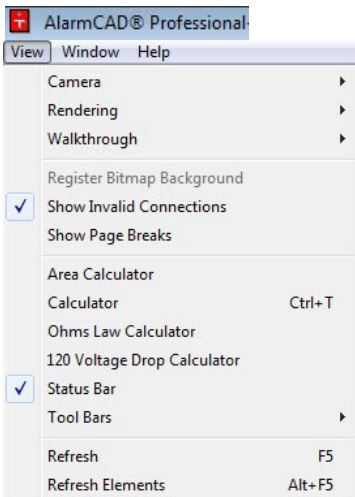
AlarmCAD® Professional-

View Window Help

Camera
Rendering
Walkthrough

Register Bitmap Background
Show Invalid Connections
Show Page Breaks

Area Calculator
Calculator Ctrl+T
Ohms Law Calculator
120 Voltage Drop Calculator
Status Bar
Tool Bars

Refresh F5
Refresh Elements Alt+F5